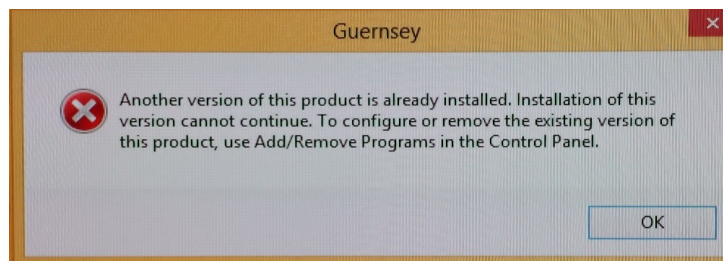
Guernsey

Another version of this product is already installed. Installation of this version cannot continue. To configure or remove the existing version of this product, use Add/Remove Programs in the Control Panel.

OK